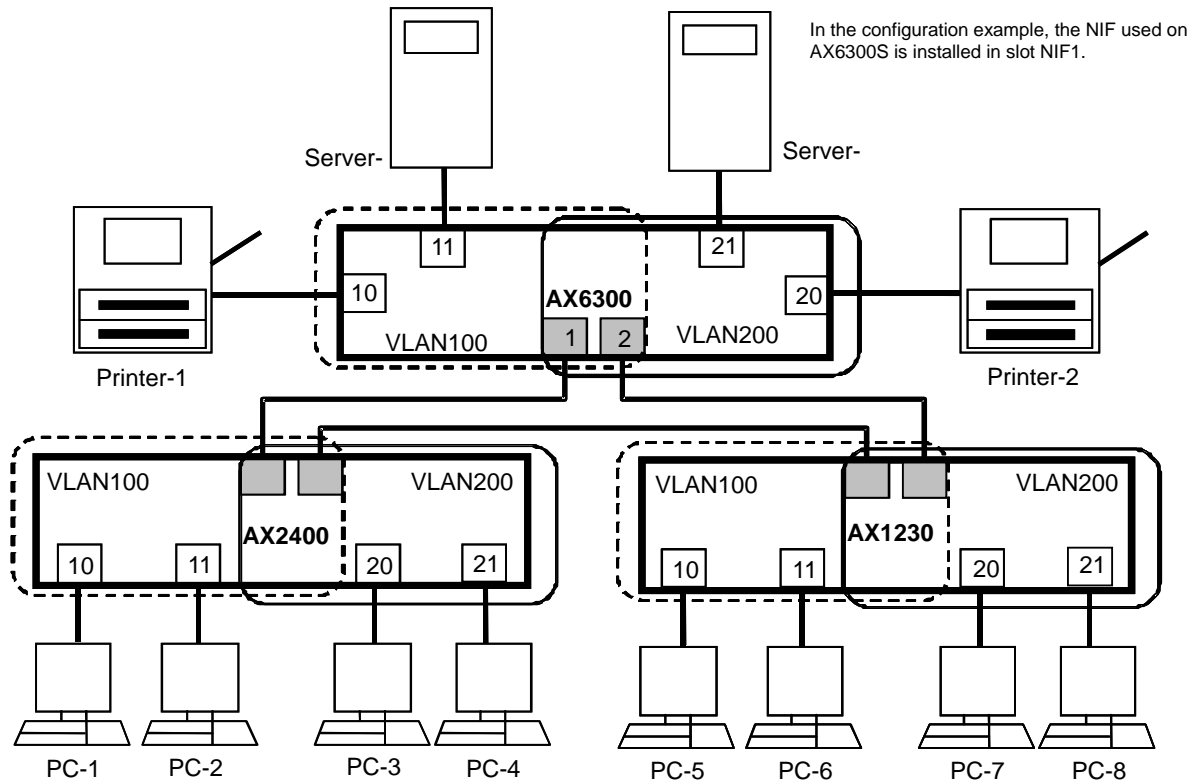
In the configuration example, the NIF used on AX6300S is installed in slot NIF1.

Server-

Server-

11

21

10

AX6300

20

VLAN100

1

2

VLAN200

Printer-1

Printer-2

VLAN100

VLAN200

AX2400

10

11

20

21

VLAN100

VLAN200

AX1230

10

11

20

21

PC-1

PC-2

PC-3

PC-4

PC-5

PC-6

PC-7

PC-8